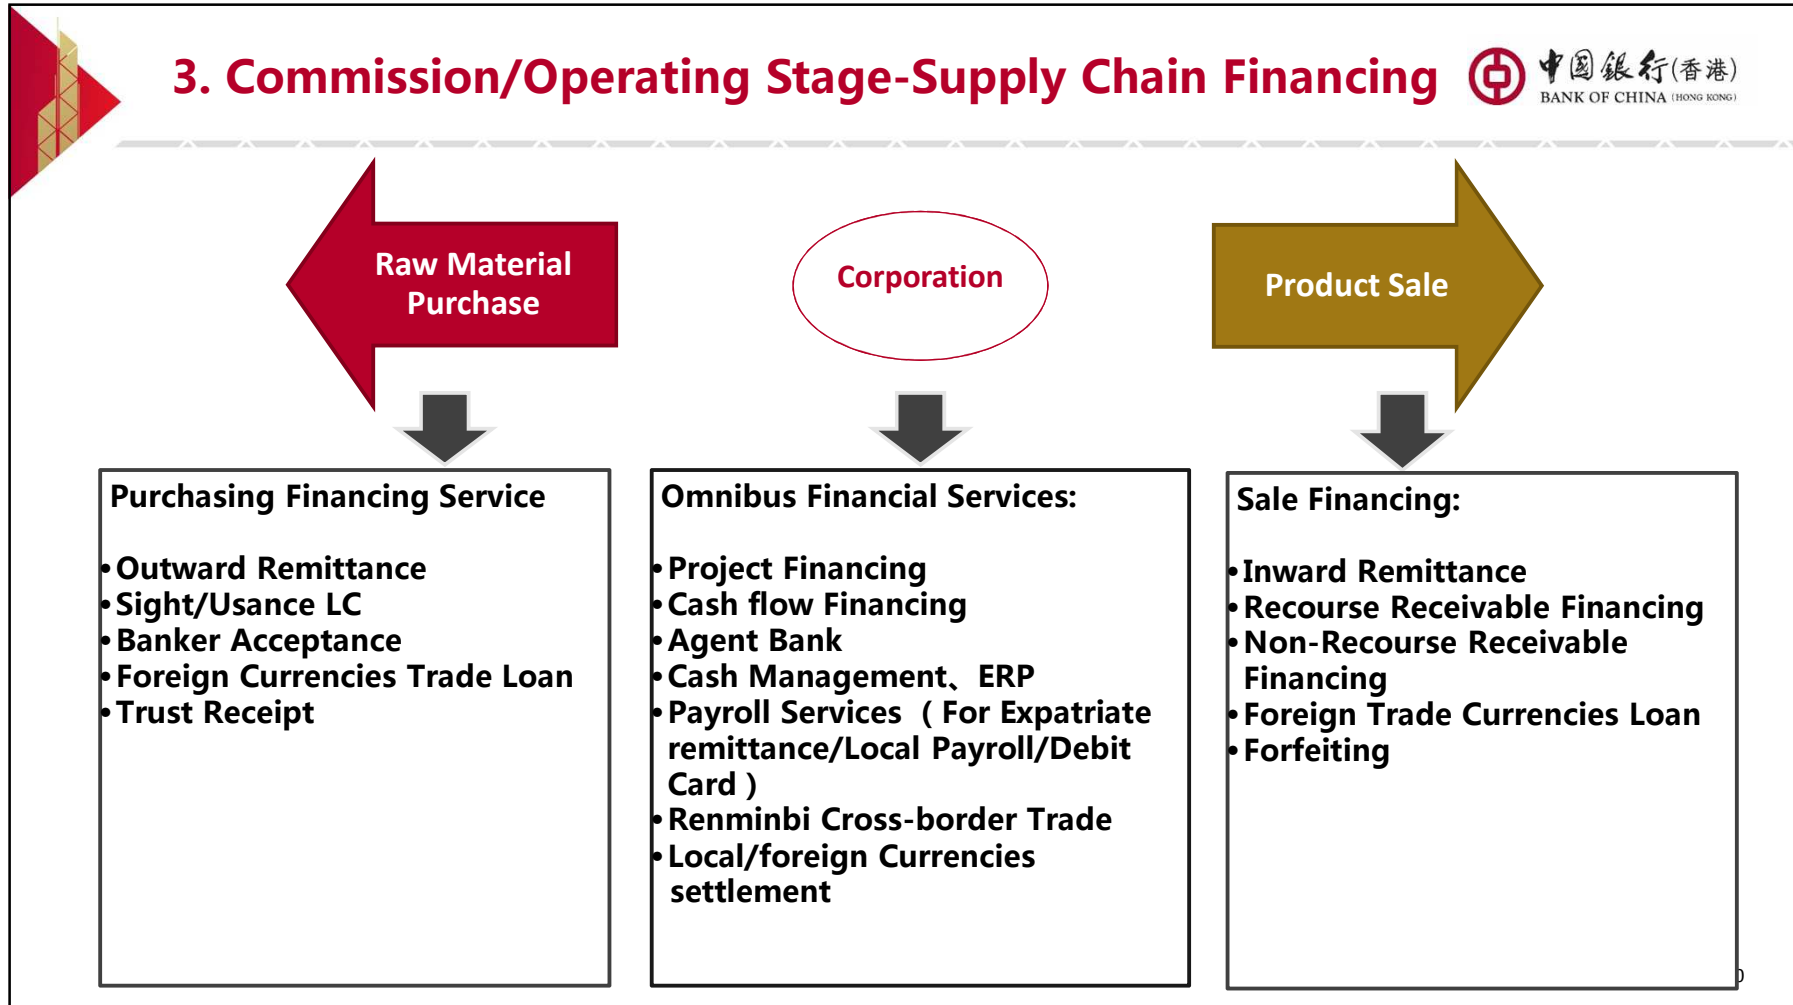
3. Commission/Operating Stage-Supply Chain Financing

中国银行(香港) BANK OF CHINA (HONG KONG)

Raw Material Purchase

Corporation

Product Sale

Purchasing Financing Service

• Outward Remittance
• Sight/Usance LC
• Banker Acceptance
• Foreign Currencies Trade Loan
• Trust Receipt

Omnibus Financial Services:

• Project Financing
• Cash flow Financing
• Agent Bank
• Cash Management、ERP
• Payroll Services （For Expatriate remittance/Local Payroll/Debit Card）
• Renminbi Cross-border Trade
• Local/foreign Currencies settlement

Sale Financing:

• Inward Remittance
• Recourse Receivable Financing
• Non-Recourse Receivable Financing
• Foreign Trade Currencies Loan
• Forfeiting